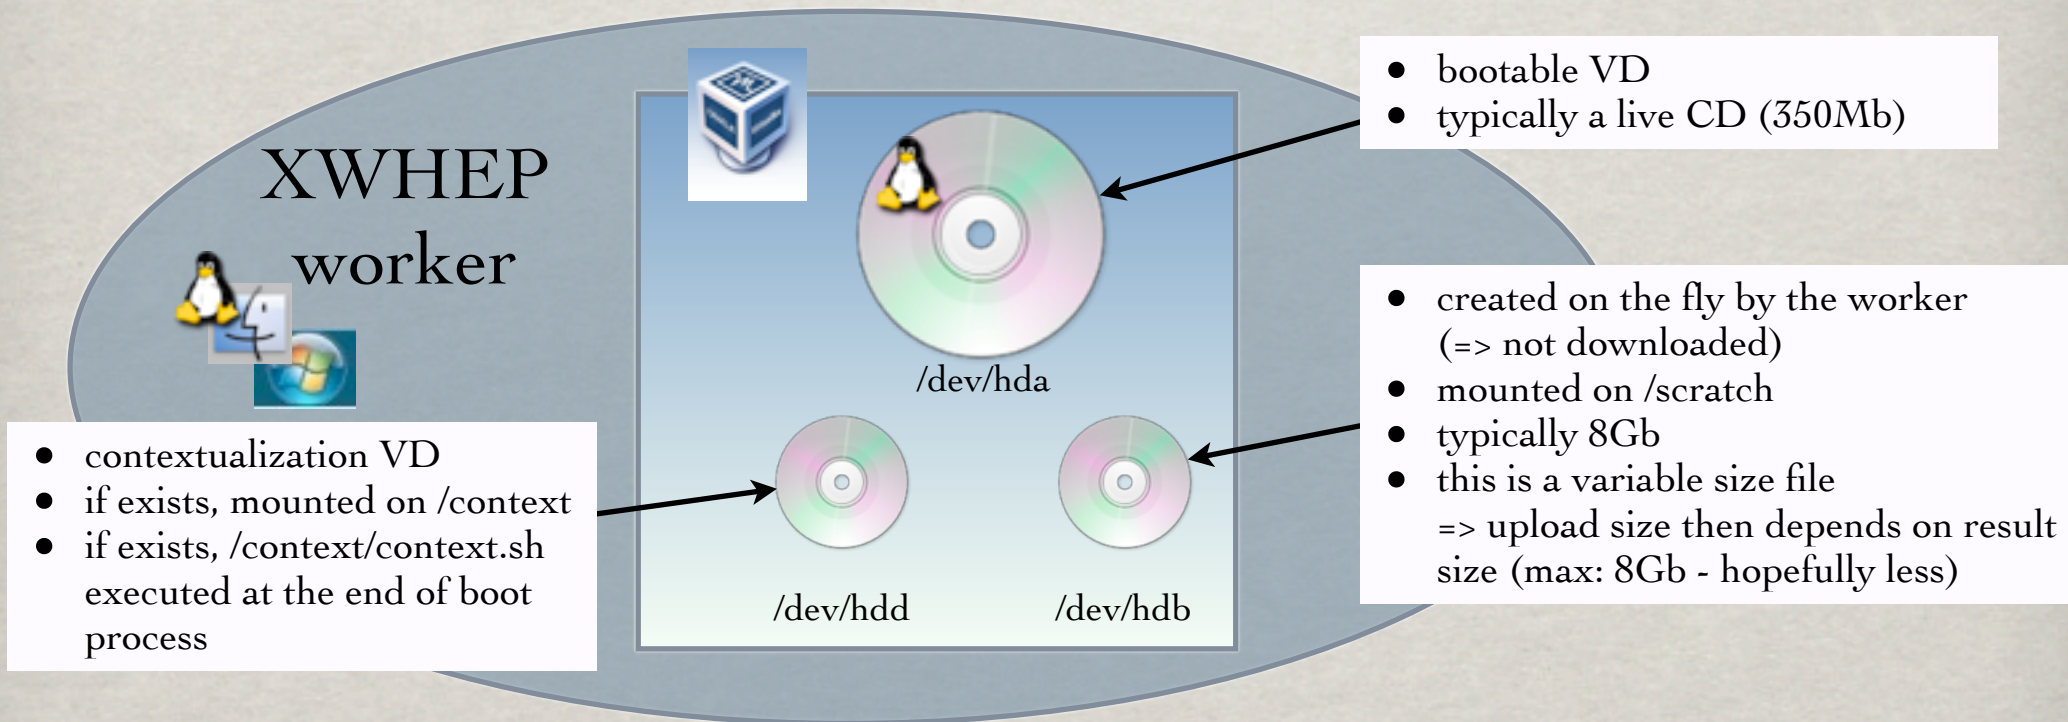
XWHEP worker

- bootable VD
- typically a live CD (350Mb)

/dev/hda

- created on the fly by the worker (=> not downloaded)
- mounted on /scratch
- typically 8Gb
- this is a variable size file => upload size then depends on result size (max: 8Gb - hopefully less)

- contextualization VD
- if exists, mounted on /context
- if exists, /context/context.sh executed at the end of boot process

/dev/hdd

/dev/hdb